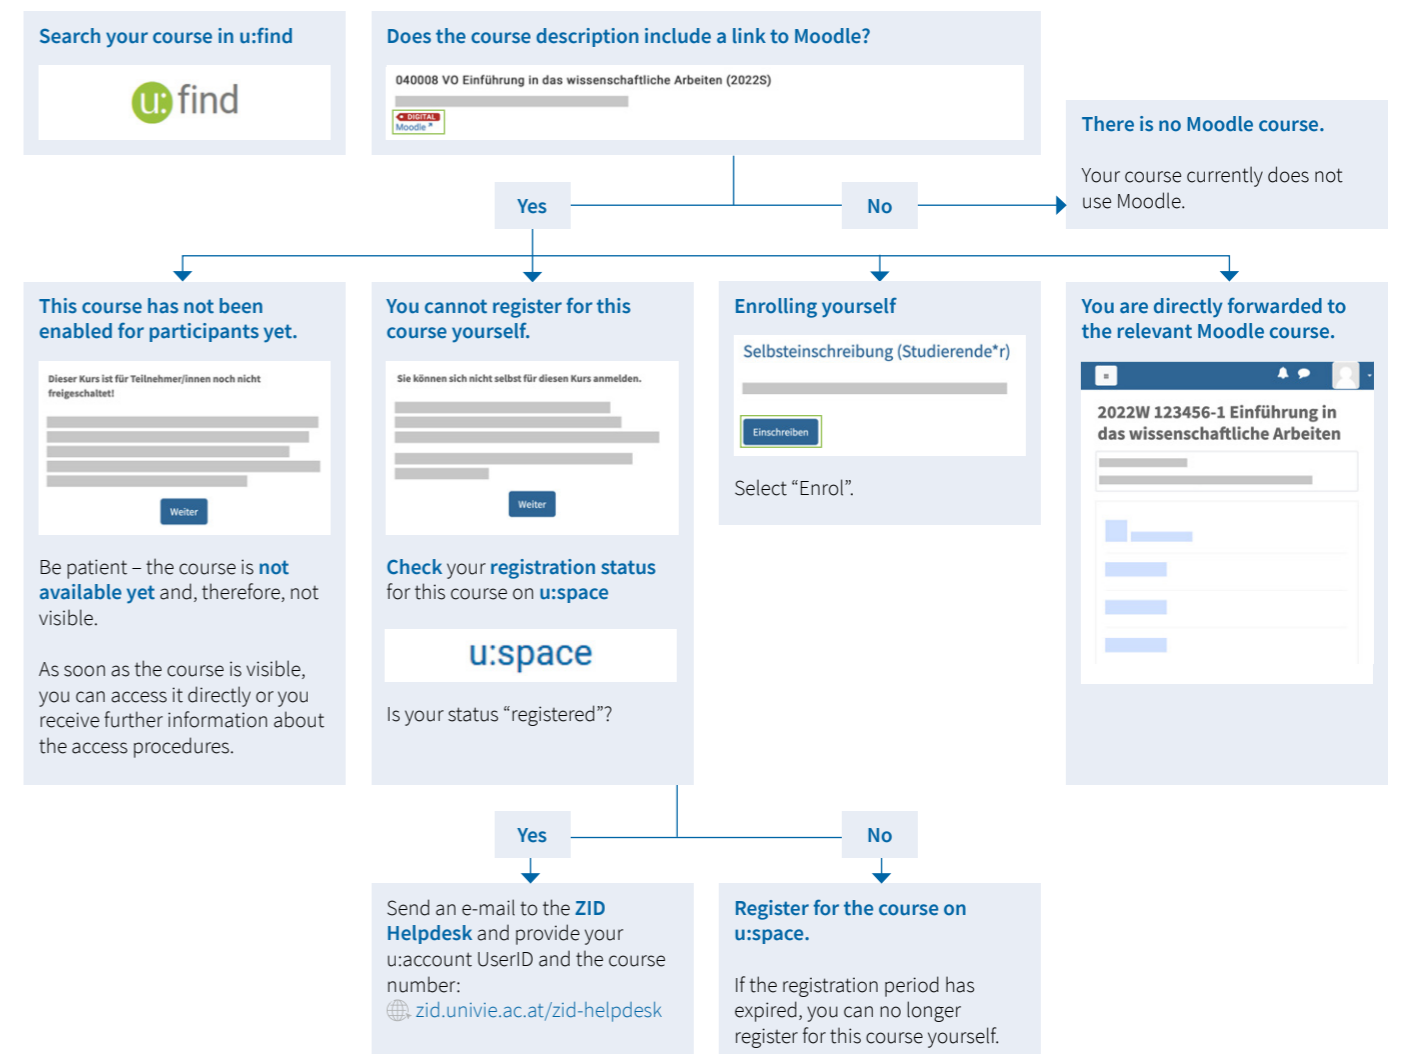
Search your course in u:find

u:find

Does the course description include a link to Moodle?

040008 VO Einführung in das wissenschaftliche Arbeiten (2022S)

DIGITAL
Moodle

There is no Moodle course.

Your course currently does not use Moodle.

Yes

No

This course has not been enabled for participants yet.

Dieser Kurs ist für Teilnehmer/innen noch nicht freigeschaltet!

Weiter

Be patient – the course is not available yet and, therefore, not visible.

As soon as the course is visible, you can access it directly or you receive further information about the access procedures.

You cannot register for this course yourself.

Sie können sich nicht selbst für diesen Kurs anmelden.

Weiter

Check your registration status for this course on u:space

u:space

Is your status “registered”?

Enrolling yourself

Selbsteinschreibung (Studierende*r)

Einschreiben

Select “Enrol”.

You are directly forwarded to the relevant Moodle course.

2022W 123456-1 Einführung in das wissenschaftliche Arbeiten

Yes

No

Send an e-mail to the ZID Helpdesk and provide your u:account UserID and the course number:
zid.univie.ac.at/zid-helpdesk

Register for the course on u:space.

If the registration period has expired, you can no longer register for this course yourself.